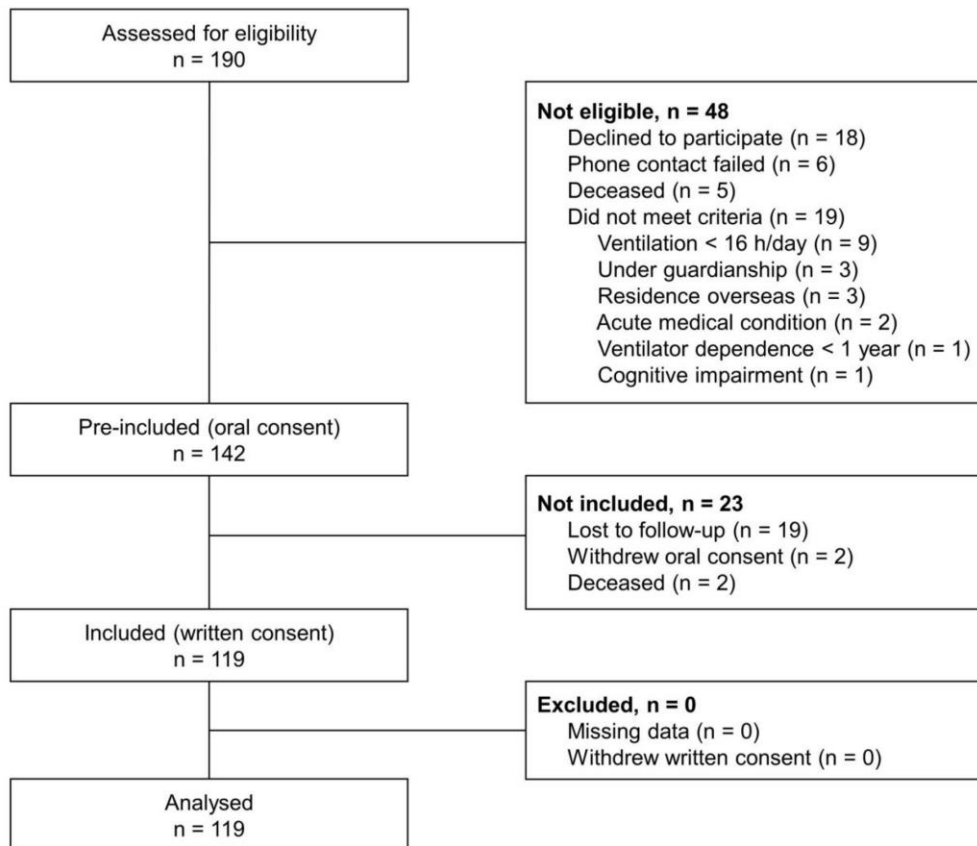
Assessed for eligibility
n = 190

**Not eligible, n = 48**
Declined to participate (n = 18)
Phone contact failed (n = 6)
Deceased (n = 5)
Did not meet criteria (n = 19)
Ventilation < 16 h/day (n = 9)
Under guardianship (n = 3)
Residence overseas (n = 3)
Acute medical condition (n = 2)
Ventilator dependence < 1 year (n = 1)
Cognitive impairment (n = 1)

Pre-included (oral consent)
n = 142

**Not included, n = 23**
Lost to follow-up (n = 19)
Withdrew oral consent (n = 2)
Deceased (n = 2)

Included (written consent)
n = 119

**Excluded, n = 0**
Missing data (n = 0)
Withdrew written consent (n = 0)

Analysed
n = 119